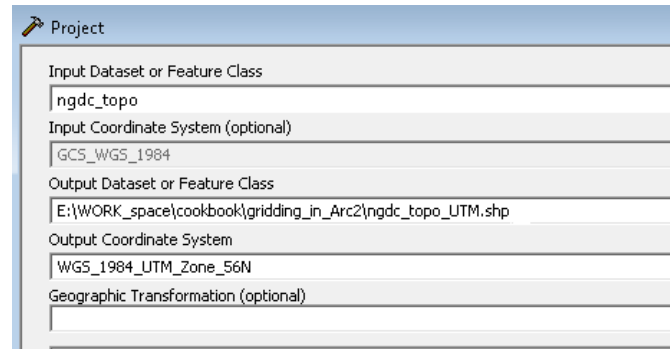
Project

Input Dataset or Feature Class

ngdc_topo

Input Coordinate System (optional)

GCS_WGS_1984

Output Dataset or Feature Class

E:\WORK_space\cookbook\gridding_in_Arc2\ngdc_topo_UTM.shp

Output Coordinate System

WGS_1984_UTM_Zone_56N

Geographic Transformation (optional)